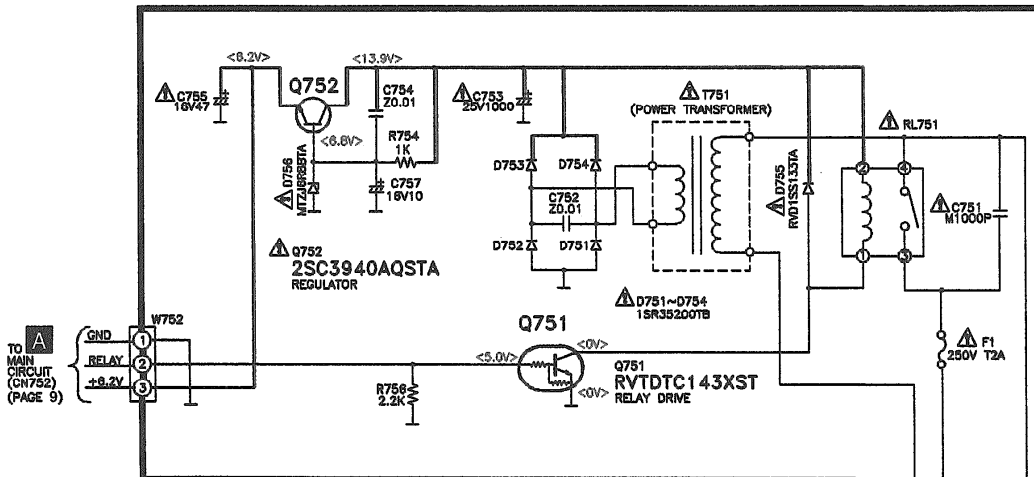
<6.2V>
<13.9V>
C755
16V47
Q752
C754
Z0.01
C753
25V1000
T751
(POWER TRANSFORMER)
RL751
<6.6V>
R754
1K
D756
MTZJ6R8BTA
C757
16V10
D753
D754
D755
RVD1SS133TA
C752
Z0.01
C751
M1000P
D752
D751
Q752
2SC3940AQSTA
REGULATOR
D751~D754
1SR35200TB
W752
Q751
TO A MAIN CIRCUIT (CN752) (PAGE 9)
GND
RELAY
+6.2V
1
2
3
<5.0V>
<0V>
<0V>
R756
2.2K
Q751
RVTDTC143XST
RELAY DRIVE
F1
250V T2A
2
4
1
3